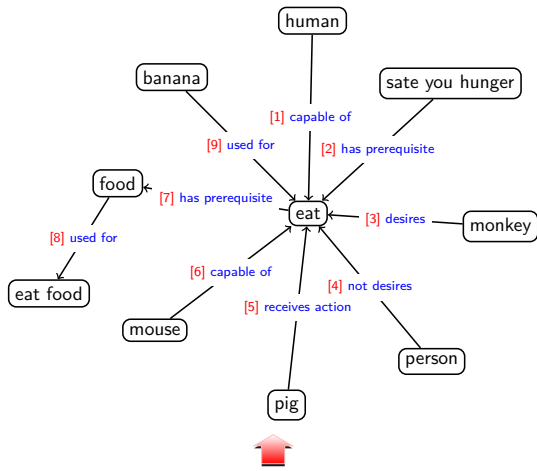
human

banana

sate you hunger

[1] capable of

[9] used for

[2] has prerequisite

food

[7] has prerequisite

eat

[3] desires

monkey

[8] used for

eat food

[6] capable of

[4] not desires

[5] receives action

mouse

person

pig